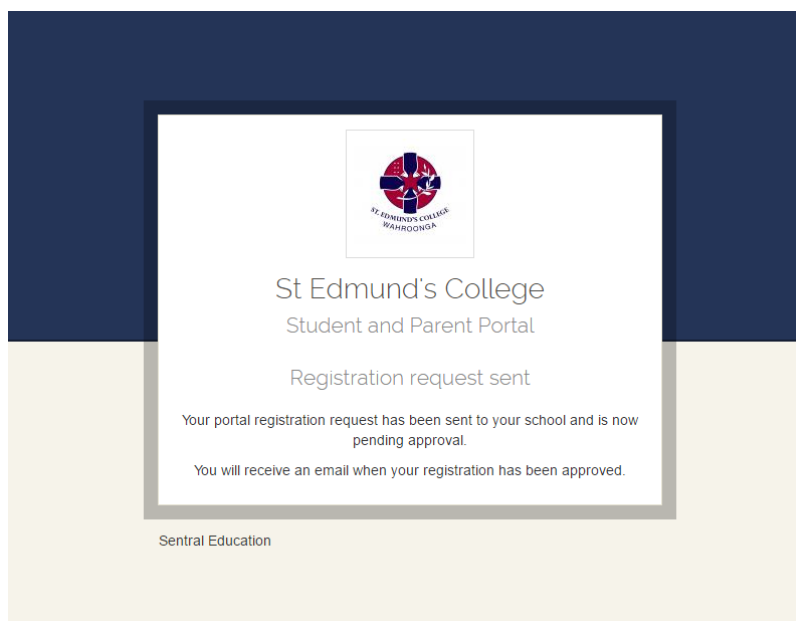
ST EDMUND'S COLLEGE
WAHROONGA

St Edmund's College

Student and Parent Portal

Registration request sent

Your portal registration request has been sent to your school and is now pending approval.

You will receive an email when your registration has been approved.

Sentral Education